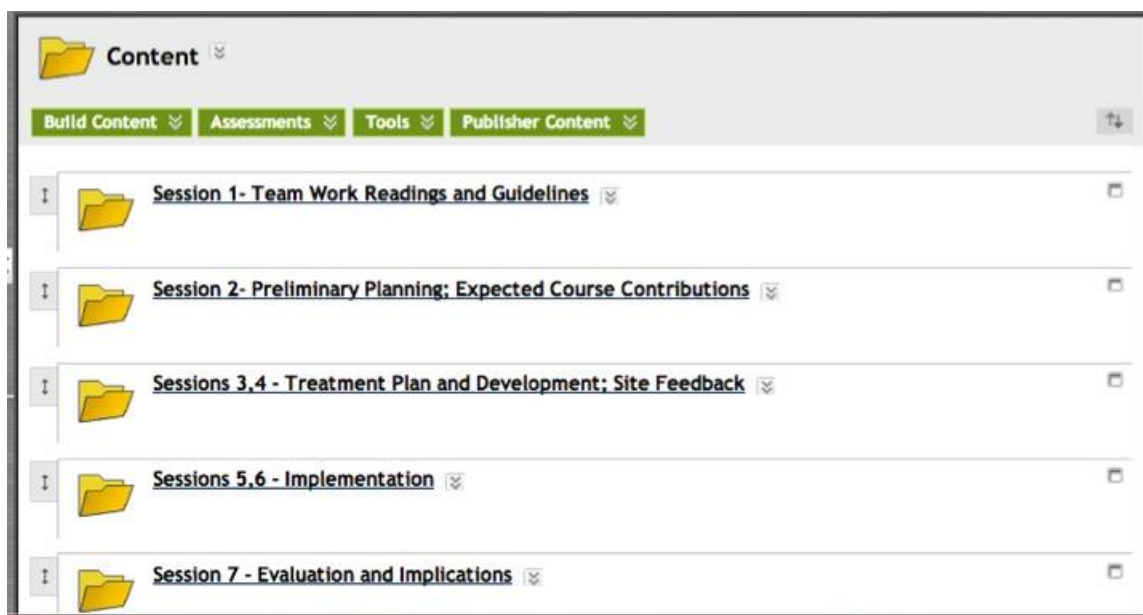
Content

Build Content | Assessments | Tools | Publisher Content

Session 1- Team Work Readings and Guidelines

Session 2- Preliminary Planning; Expected Course Contributions

Sessions 3,4 - Treatment Plan and Development; Site Feedback

Sessions 5,6 - Implementation

Session 7 - Evaluation and Implications